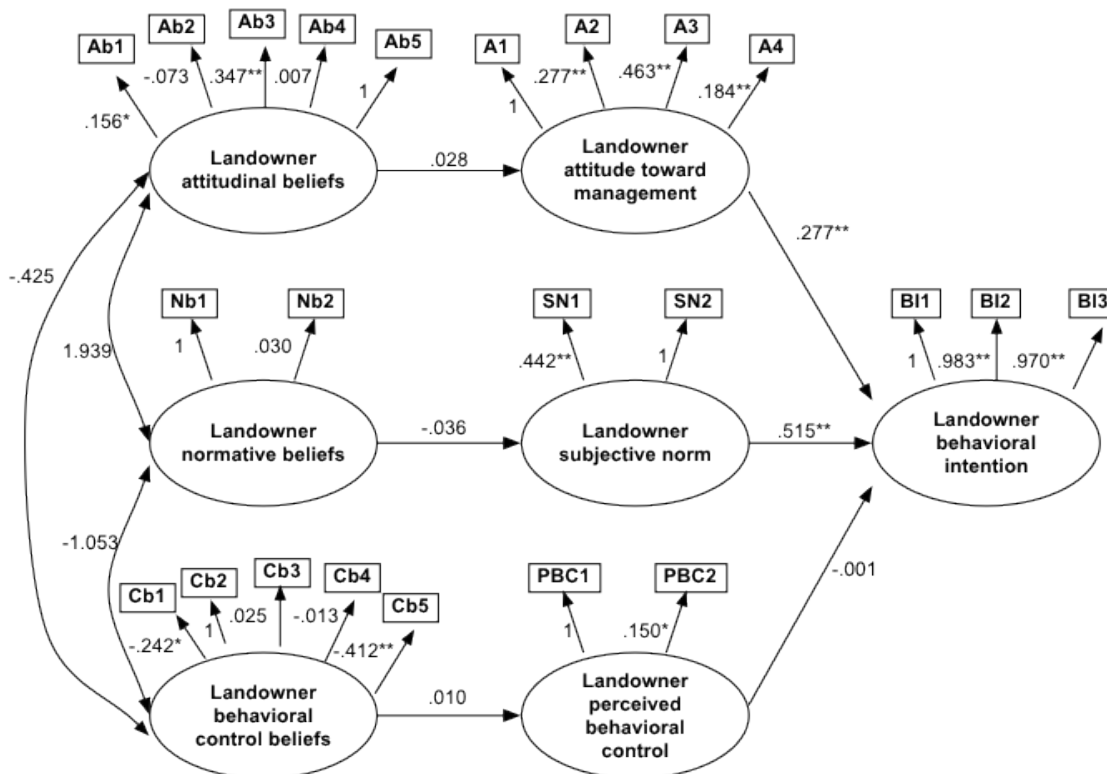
Ab1
Ab2
Ab3
Ab4
Ab5
.156*
-.073
.347**
.007
1

A1
A2
A3
A4
1
.277**
.463**
.184**

Landowner attitudinal beliefs
.028
Landowner attitude toward management
.277**

-.425
1.939
-1.053

Nb1
Nb2
1
.030

SN1
SN2
.442**
1

BI1
BI2
BI3
1
.983**
.970**

Landowner normative beliefs
-.036
Landowner subjective norm
.515**
Landowner behavioral intention

Cb1
Cb2
Cb3
Cb4
Cb5
-.242*
1
.025
-.013
-.412**

PBC1
PBC2
1
.150*

-.001

Landowner behavioral control beliefs
.010
Landowner perceived behavioral control